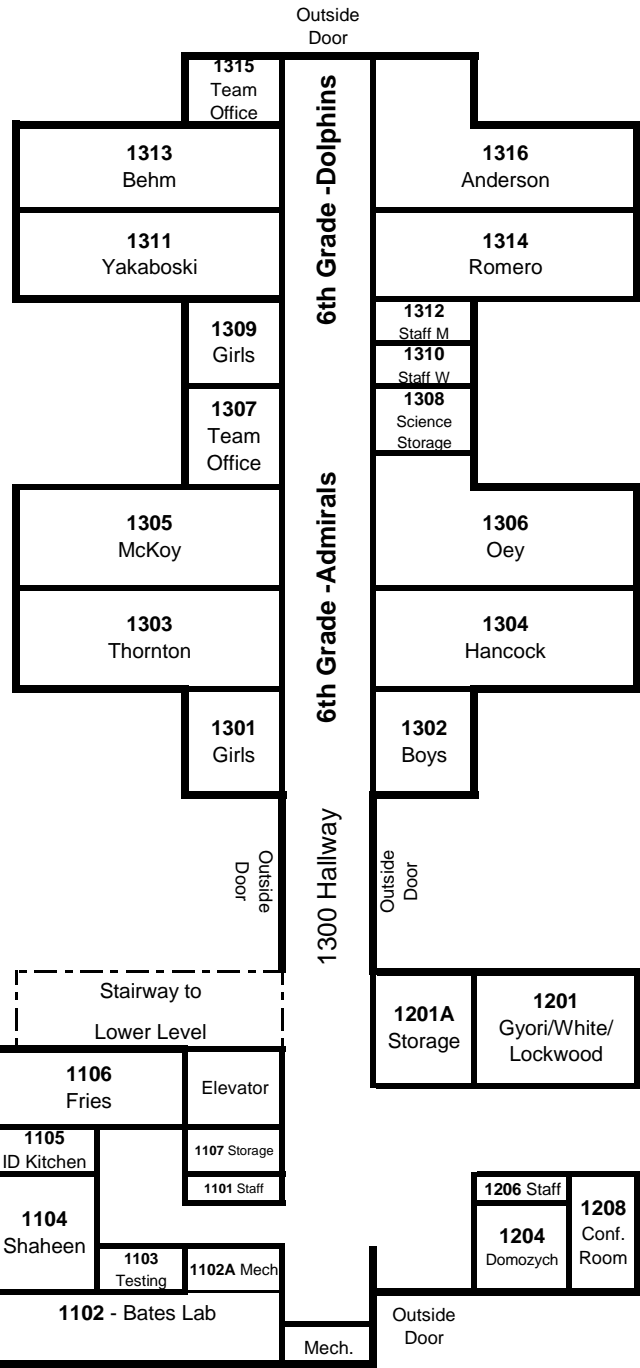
Outside Door

1315
Team
Office

6th Grade -Dolphins

1313
Behm

1316
Anderson

1311
Yakaboski

1314
Romero

1309
Girls

1312
Staff M

1310
Staff W

1308
Science
Storage

1307
Team
Office

6th Grade -Admirals

1305
McKoy

1306
Oey

1303
Thornton

1304
Hancock

1301
Girls

1302
Boys

Outside
Door

1300 Hallway

Outside
Door

Stairway to
Lower Level

1201A
Storage

1201
Gyori/White/
Lockwood

1106
Fries

Elevator

1105
ID Kitchen

1107 Storage

1101 Staff

1104
Shaheen

1103
Testing

1102A Mech

1206 Staff

1204
Domozych

1208
Conf.
Room

1102 - Bates Lab

Mech.

Outside
Door